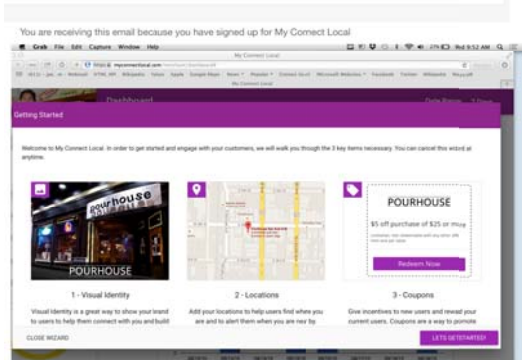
You are receiving this email because you have signed up for My Connect Local

Grab File Edit Capture Window Help

My Connect Local

Dashboard

Getting Started

Welcome to My Connect Local. In order to get started and engage with your customers, we will walk you though the 3 key items necessary. You can cancel this wizard at anytime.

pourhouse

POURHOUSE

1 - Visual Identity

Visual Identity is a great way to show your brand to users to help them connect with you and build

2 - Locations

Add your locations to help users find where you are and to alert them when you are nea by

POURHOUSE

$5 off purchase of $25 or more

Redeem Now

3 - Coupons

Give incentives to new users and reward your current users. Coupons are a way to pomote

CLOSE WIZARD

LETS GET STARTED!